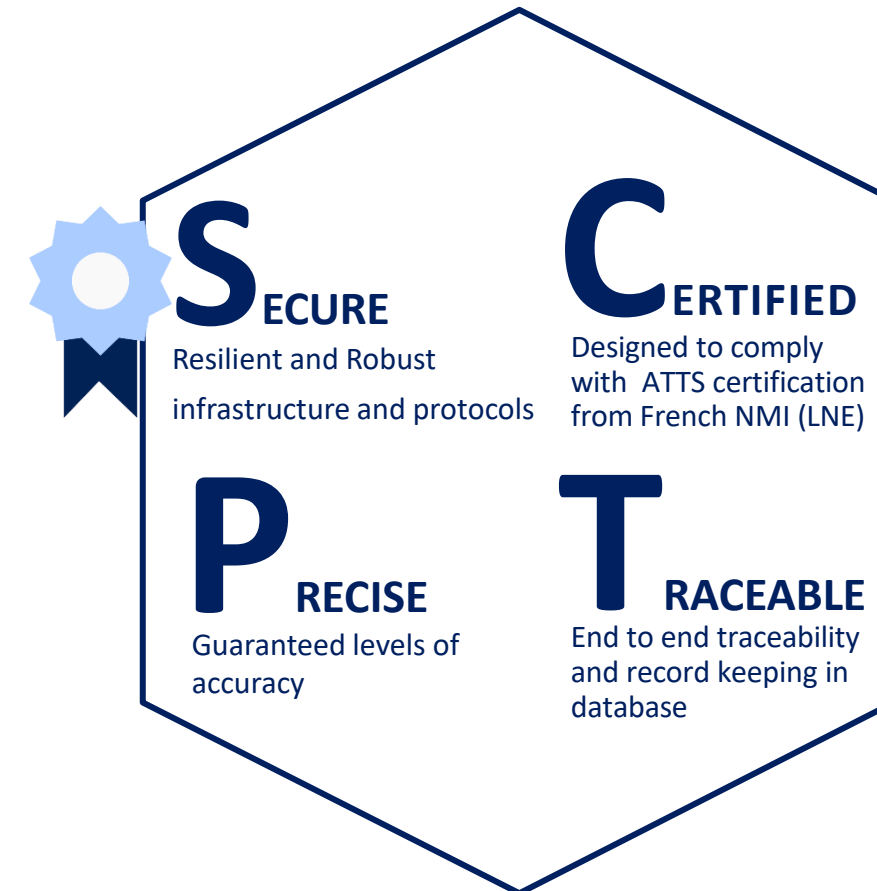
SECURE
Resilient and Robust infrastructure and protocols

CERTIFIED
Designed to comply with ATTS certification from French NMI (LNE)

PRECISE
Guaranteed levels of accuracy

TRACEABLE
End to end traceability and record keeping in database